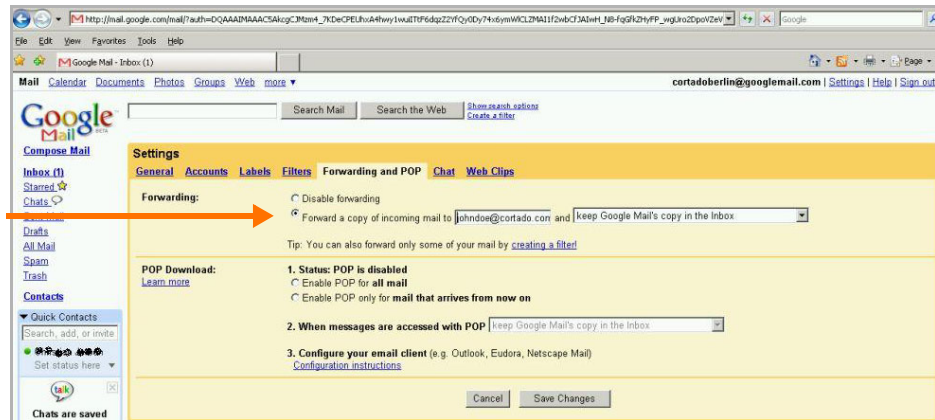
http://mail.google.com/mail/?auth=DQAAAIMAAAC5AkcgCJMzm4_7KDeCPEUhxA4hwy1wuITtF6dqzZ2YfQy0Dy74x6ymWlCLZMA1I2wbCfJAIwH_N8-FqGfkZHyFP_wgUro2DpoVZeV

Google

File Edit View Favorites Tools Help

Google Mail - Inbox (1)

Page

Mail Calendar Documents Photos Groups Web more ▾

cortadoberlin@googlemail.com | Settings | Help | Sign out

Google Mail BETA

Search Mail Search the Web Show search options Create a filter

Compose Mail

Inbox (1)
Starred
Chats
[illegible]
Drafts
All Mail
Spam
Trash

Contacts

▾ Quick Contacts
Search, add, or invite
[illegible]
Set status here ▾

talk
Chats are saved

Settings

General Accounts Labels Filters Forwarding and POP Chat Web Clips

Forwarding:

Disable forwarding
Forward a copy of incoming mail to johndoe@cortado.com and keep Google Mail's copy in the Inbox

Tip: You can also forward only some of your mail by creating a filter!

POP Download:
Learn more

1. Status: POP is disabled
Enable POP for all mail
Enable POP only for mail that arrives from now on

2. When messages are accessed with POP keep Google Mail's copy in the Inbox

3. Configure your email client (e.g. Outlook, Eudora, Netscape Mail)
Configuration instructions

Cancel Save Changes